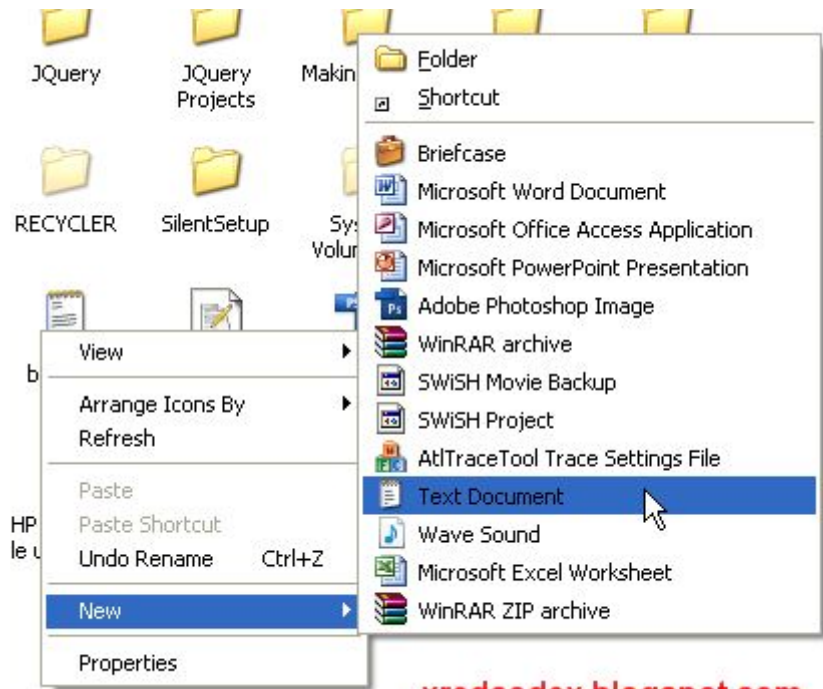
JQuery

JQuery Projects

Makin

RECYCLER

SilentSetup

Sys Volun

b

HP le u

View

Arrange Icons By

Refresh

Paste

Paste Shortcut

Undo Rename Ctrl+Z

New

Properties

Folder

Shortcut

Briefcase

Microsoft Word Document

Microsoft Office Access Application

Microsoft PowerPoint Presentation

Adobe Photoshop Image

WinRAR archive

SWiSH Movie Backup

SWiSH Project

AtlTraceTool Trace Settings File

Text Document

Wave Sound

Microsoft Excel Worksheet

WinRAR ZIP archive

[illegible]